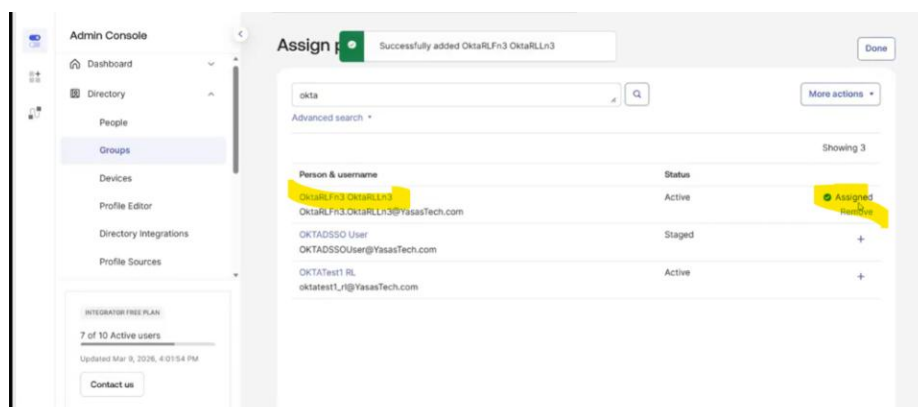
Admin Console

Dashboard

Directory

People

Groups

Devices

Profile Editor

Directory Integrations

Profile Sources

INTEGRATOR FREE PLAN

7 of 10 Active users

Updated Mar 9, 2026, 4:01:54 PM

Contact us

Assign p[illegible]

Successfully added OktaRLFn3 OktaRLLn3

Done

okta

Advanced search

More actions

Showing 3

| Person & username | Status | |
|---|---|---|
| OktaRLFn3 OktaRLLn3<br>OktaRLFn3.OktaRLLn3@YasasTech.com | Active | Assigned<br>Remove |
| OKTADSSO User<br>OKTADSSOUser@YasasTech.com | Staged | + |
| OKTATest1 RL<br>oktatest1_rl@YasasTech.com | Active | + |